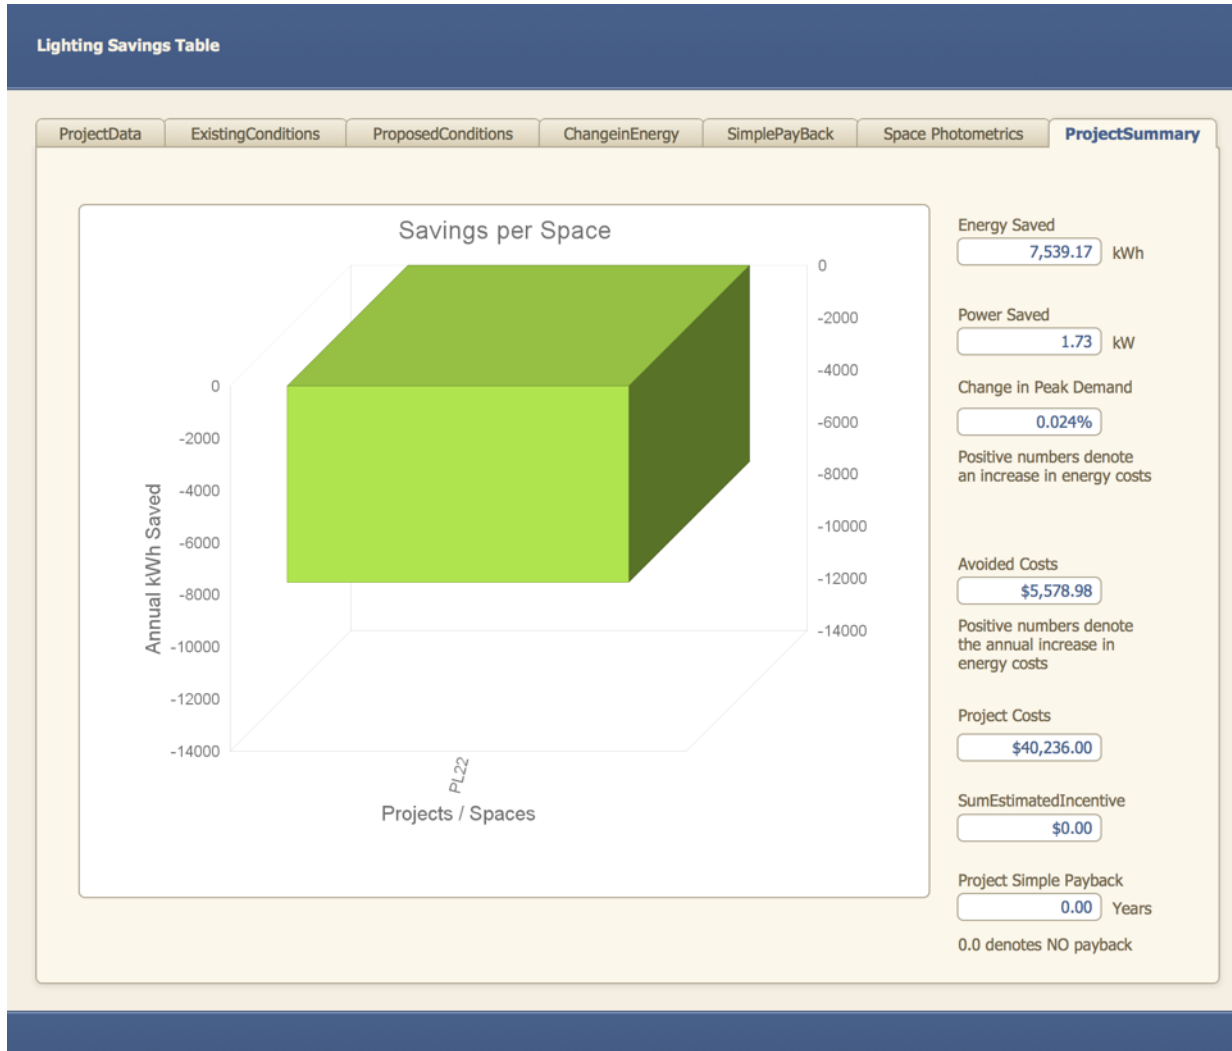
Lighting Savings Table

ProjectData | ExistingConditions | ProposedConditions | ChangeinEnergy | SimplePayBack | Space Photometrics | ProjectSummary

Savings per Space

0
-2000
-4000
-6000
-8000
-10000
-12000
-14000

Annual kWh Saved

0
-2000
-4000
-6000
-8000
-10000
-12000
-14000

PL22

Projects / Spaces

Energy Saved
7,539.17 kWh

Power Saved
1.73 kW

Change in Peak Demand
0.024%

Positive numbers denote an increase in energy costs

Avoided Costs
$5,578.98

Positive numbers denote the annual increase in energy costs

Project Costs
$40,236.00

SumEstimatedIncentive
$0.00

Project Simple Payback
0.00 Years

0.0 denotes NO payback